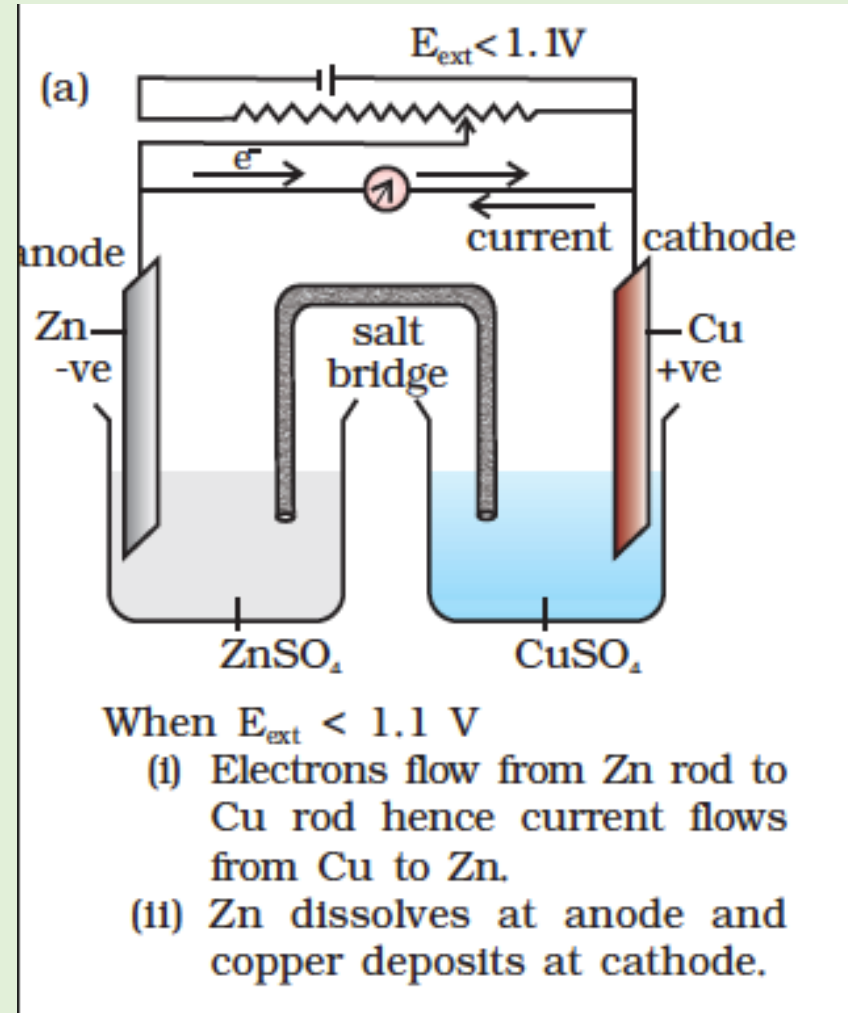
$E_{ext} < 1.1V$

(a)

$e^-$

current

anode

cathode

Zn
-ve

salt bridge

Cu
+ve

$ZnSO_4$

$CuSO_4$

When $E_{ext} < 1.1$ V

(i) Electrons flow from Zn rod to Cu rod hence current flows from Cu to Zn.

(ii) Zn dissolves at anode and copper deposits at cathode.